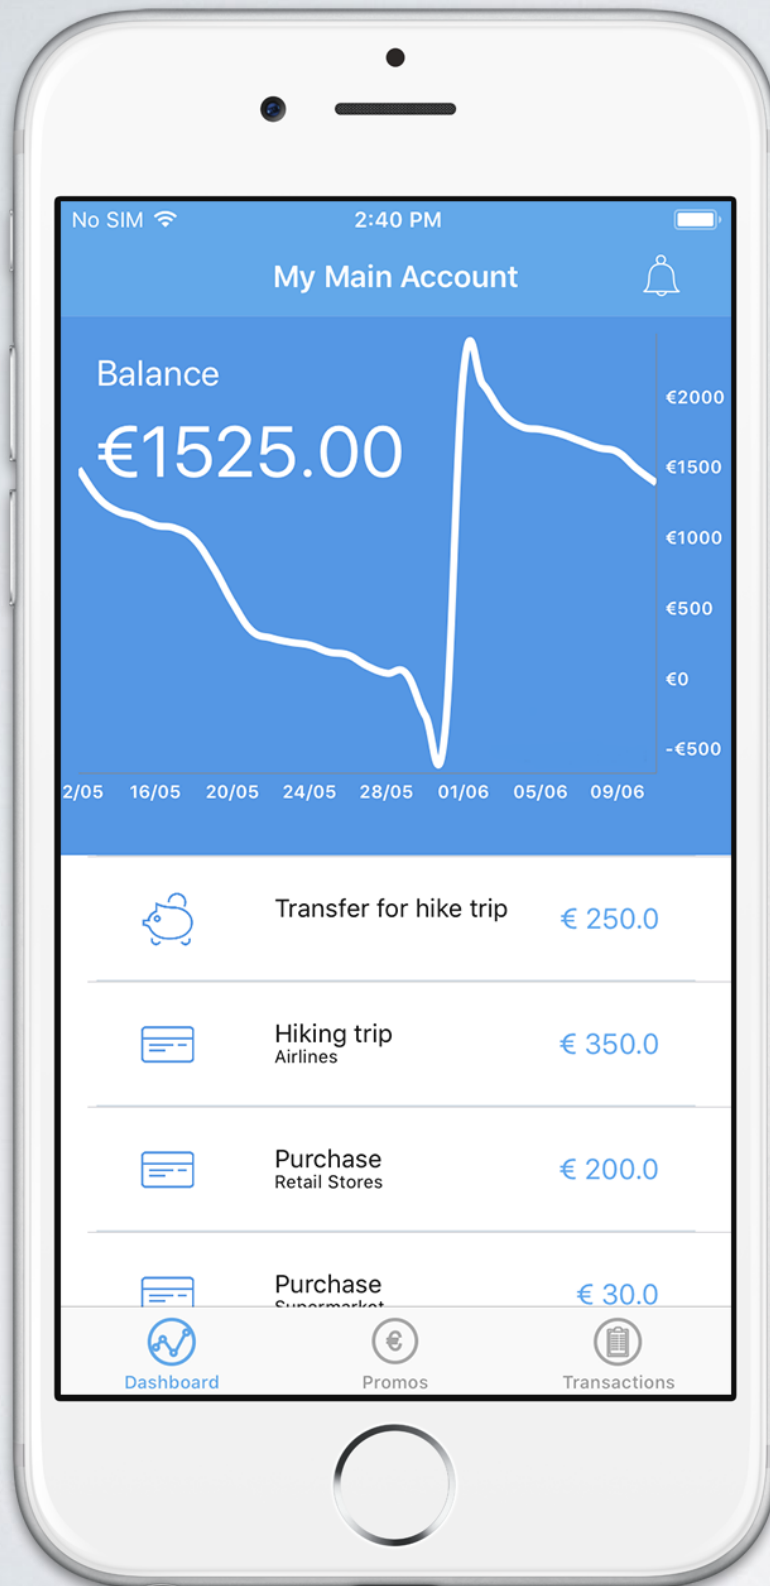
No SIM 2:40 PM

My Main Account

Balance

€1525.00

€2000
€1500
€1000
€500
€0
-€500

2/05 16/05 20/05 24/05 28/05 01/06 05/06 09/06

Transfer for hike trip € 250.0

Hiking trip
Airlines
€ 350.0

Purchase
Retail Stores
€ 200.0

Purchase
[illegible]
€ 30.0

Dashboard Promos Transactions